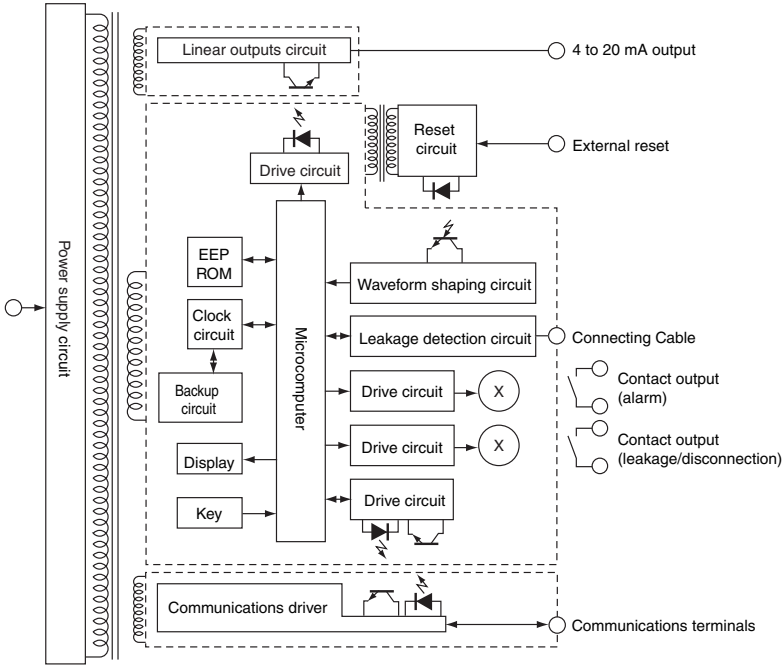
Linear outputs circuit

4 to 20 mA output

Reset circuit

External reset

Drive circuit

Power supply circuit

EEP ROM

Clock circuit

Backup circuit

Display

Key

Microcomputer

Waveform shaping circuit

Leakage detection circuit

Connecting Cable

Drive circuit

X

Drive circuit

X

Drive circuit

Contact output (alarm)

Contact output (leakage/disconnection)

Communications driver

Communications terminals